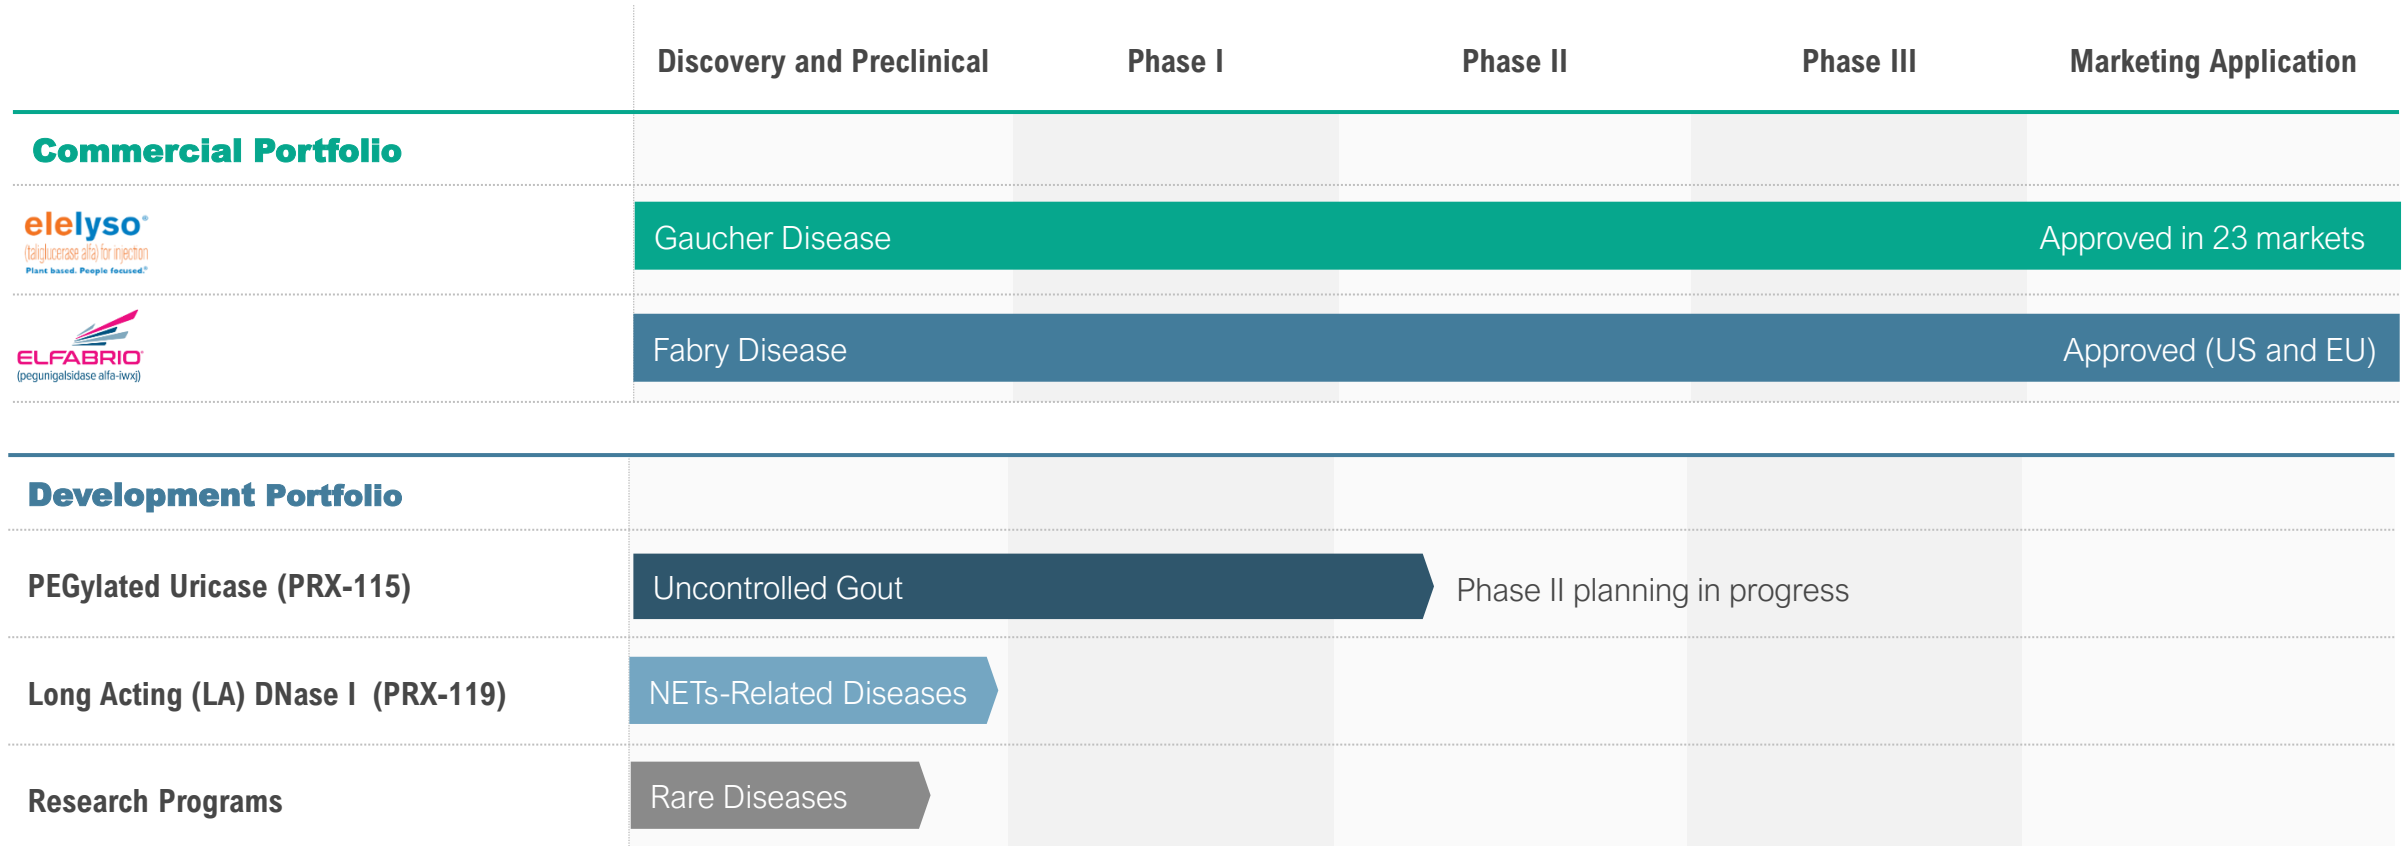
| | Discovery and Preclinical | Phase I | Phase II | Phase III | Marketing Application |
|---|---|---|---|---|---|
| **Commercial Portfolio** | | | | | |
| elelyso® (taliglucerase alfa) for injection Plant based. People focused.® | Gaucher Disease | | | | Approved in 23 markets |
| ELFABRIO® (pegunigalsidase alfa-iwxj) | Fabry Disease | | | | Approved (US and EU) |
| **Development Portfolio** | | | | | |
| PEGylated Uricase (PRX-115) | Uncontrolled Gout | | Phase II planning in progress | | |
| Long Acting (LA) DNase I (PRX-119) | NETs-Related Diseases | | | | |
| Research Programs | Rare Diseases | | | | |